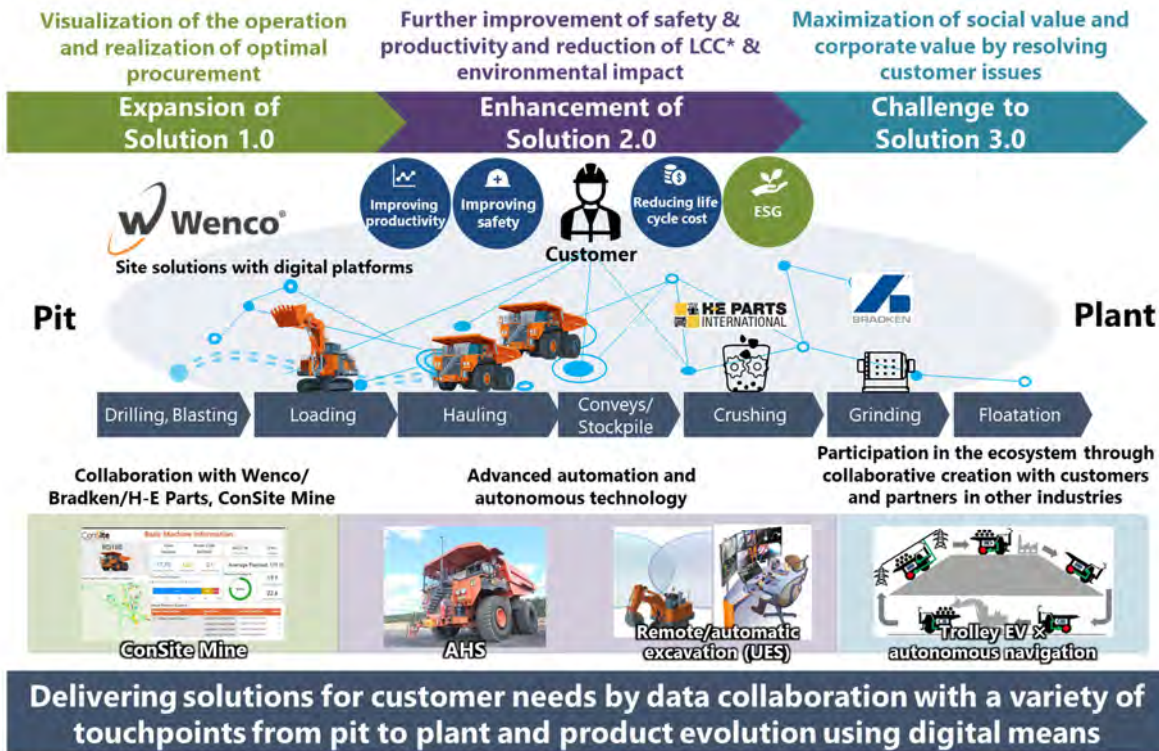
Visualization of the operation and realization of optimal procurement

Further improvement of safety & productivity and reduction of LCC* & environmental impact

Maximization of social value and corporate value by resolving customer issues

Expansion of Solution 1.0

Enhancement of Solution 2.0

Challenge to Solution 3.0

Wenco®

Site solutions with digital platforms

Improving productivity

Improving safety

Customer

Reducing life cycle cost

ESG

H-E PARTS INTERNATIONAL

BRADKEN

Pit

Plant

Drilling, Blasting

Loading

Hauling

Conveys/ Stockpile

Crushing

Grinding

Floatation

Collaboration with Wenco/ Bradken/H-E Parts, ConSite Mine

Advanced automation and autonomous technology

Participation in the ecosystem through collaborative creation with customers and partners in other industries

ConSite

Basic Machine Information

Average Payload

ConSite Mine

AHS

Remote/automatic excavation (UES)

Trolley EV × autonomous navigation

Delivering solutions for customer needs by data collaboration with a variety of touchpoints from pit to plant and product evolution using digital means